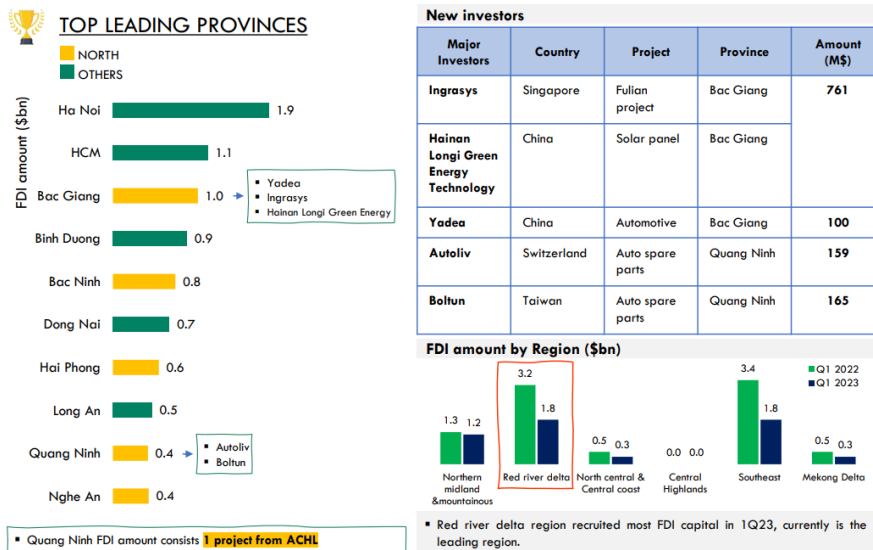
TOP LEADING PROVINCES

NORTH
OTHERS

FDI amount ($bn)

Ha Noi 1.9
HCM 1.1
Bac Giang 1.0
Binh Duong 0.9
Bac Ninh 0.8
Dong Nai 0.7
Hai Phong 0.6
Long An 0.5
Quang Ninh 0.4
Nghe An 0.4

▪ Yadea
▪ Ingrasys
▪ Hainan Longi Green Energy

▪ Autoliv
▪ Boltun

▪ Quang Ninh FDI amount consists 1 project from ACHL

New investors

| Major Investors | Country | Project | Province | Amount (M$) |
|---|---|---|---|---|
| Ingrasys | Singapore | Fulian project | Bac Giang | 761 |
| Hainan Longi Green Energy Technology | China | Solar panel | Bac Giang | |
| Yadea | China | Automotive | Bac Giang | 100 |
| Autoliv | Switzerland | Auto spare parts | Quang Ninh | 159 |
| Boltun | Taiwan | Auto spare parts | Quang Ninh | 165 |

FDI amount by Region ($bn)

Q1 2022
Q1 2023

| | Q1 2022 | Q1 2023 |
|---|---|---|
| Northern midland &mountainous | 1.3 | 1.2 |
| Red river delta | 3.2 | 1.8 |
| North central & Central coast | 0.5 | 0.3 |
| Central Highlands | 0.0 | 0.0 |
| Southeast | 3.4 | 1.8 |
| Mekong Delta | 0.5 | 0.3 |

▪ Red river delta region recruited most FDI capital in 1Q23, currently is the leading region.